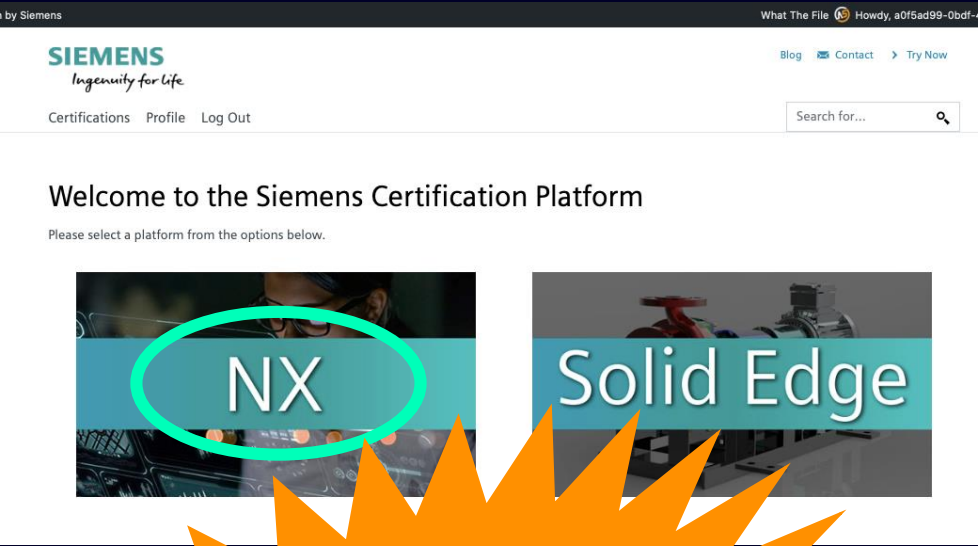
by Siemens

What The File Howdy, a0f5ad99-0bdf-

SIEMENS
Ingenuity for life

Blog Contact Try Now

Certifications Profile Log Out

Search for...

Welcome to the Siemens Certification Platform

Please select a platform from the options below.

NX

Solid Edge